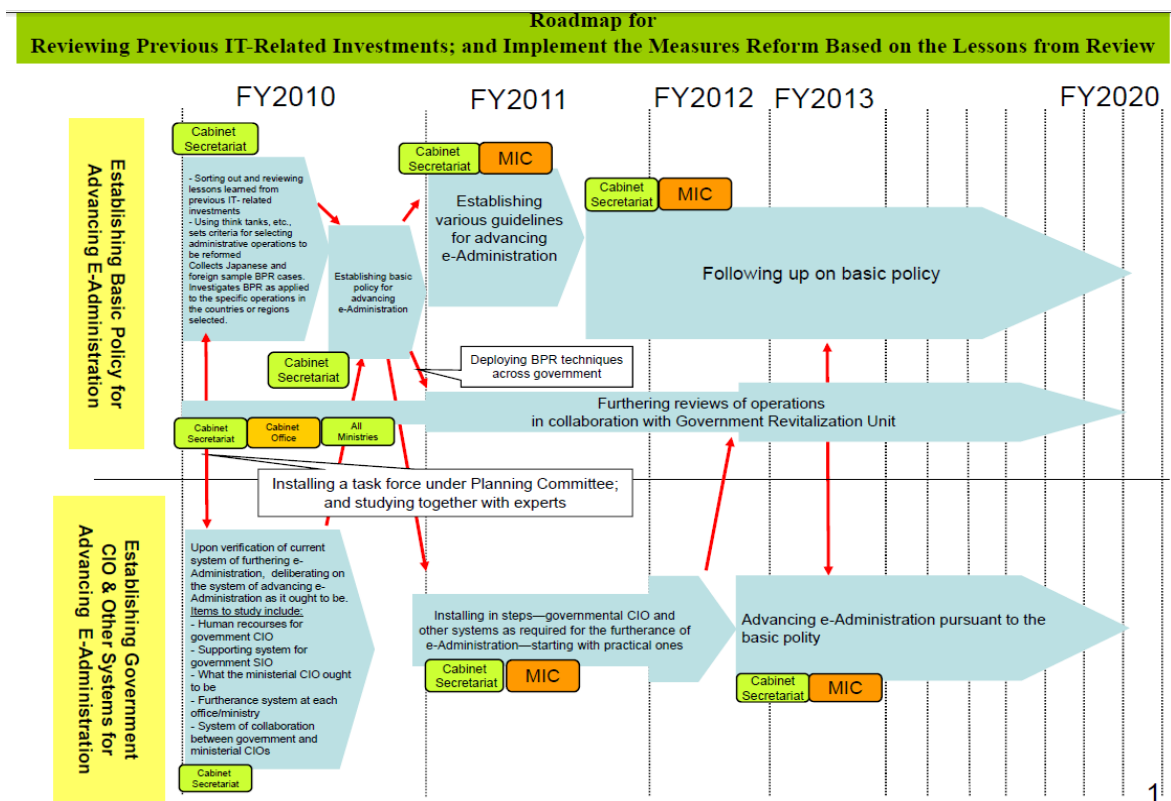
Roadmap for
Reviewing Previous IT-Related Investments; and Implement the Measures Reform Based on the Lessons from Review

FY2010 FY2011 FY2012 FY2013 FY2020

Establishing Basic Policy for Advancing E-Administration

Cabinet Secretariat

- Sorting out and reviewing lessons learned from previous IT- related investments
- Using think tanks, etc., sets criteria for selecting administrative operations to be reformed
Collects Japanese and foreign sample BPR cases.
Investigates BPR as applied to the specific operations in the countries or regions selected.

Establishing basic policy for advancing e-Administration

Cabinet Secretariat MIC

Establishing various guidelines for advancing e-Administration

Cabinet Secretariat MIC

Following up on basic policy

Cabinet Secretariat

Deploying BPR techniques across government

Furthering reviews of operations in collaboration with Government Revitalization Unit

Cabinet Secretariat Cabinet Office All Ministries

Installing a task force under Planning Committee; and studying together with experts

Establishing Government CIO & Other Systems for Advancing E-Administration

Upon verification of current system of furthering e-Administration, deliberating on the system of advancing e-Administration as it ought to be.
Items to study include:
- Human recourses for government CIO
- Supporting system for government SIO
- What the ministerial CIO ought to be
- Furtherance system at each office/ministry
- System of collaboration between government and ministerial CIOs

Cabinet Secretariat

Installing in steps—governmental CIO and other systems as required for the furtherance of e-Administration—starting with practical ones

Cabinet Secretariat MIC

Advancing e-Administration pursuant to the basic polity

Cabinet Secretariat MIC

1